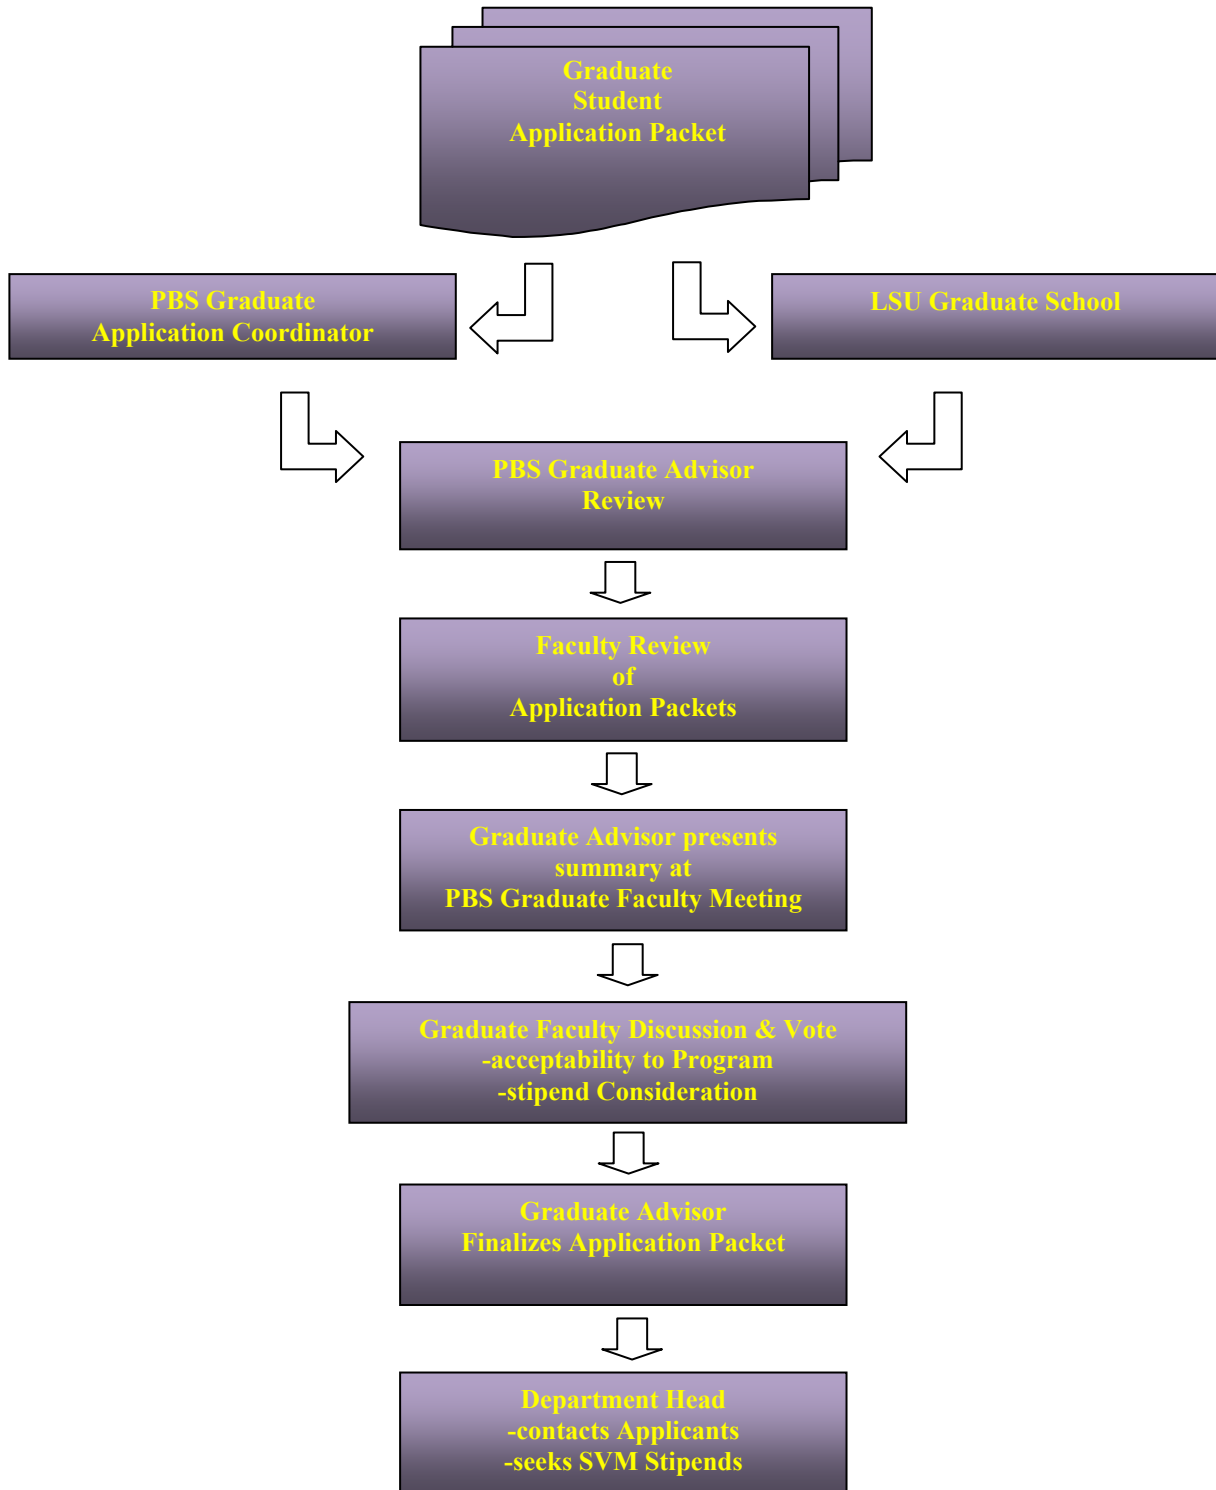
Graduate
Student
Application Packet

PBS Graduate
Application Coordinator

LSU Graduate School

PBS Graduate Advisor
Review

Faculty Review
of
Application Packets

Graduate Advisor presents
summary at
PBS Graduate Faculty Meeting

Graduate Faculty Discussion & Vote
-acceptability to Program
-stipend Consideration

Graduate Advisor
Finalizes Application Packet

Department Head
-contacts Applicants
-seeks SVM Stipends